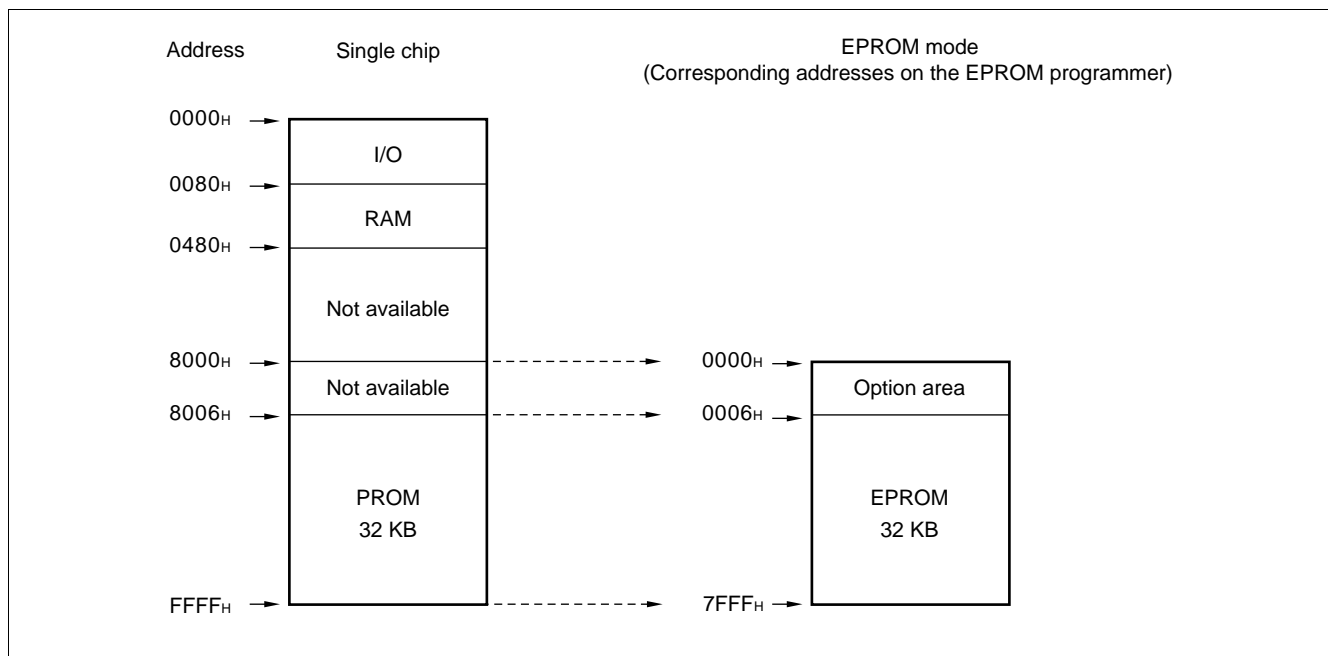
Address

Single chip

EPROM mode
(Corresponding addresses on the EPROM programmer)

0000H
I/O
0080H
RAM
0480H
Not available
8000H
Not available
8006H
PROM
32 KB
FFFFH

0000H
Option area
0006H
EPROM
32 KB
7FFFH